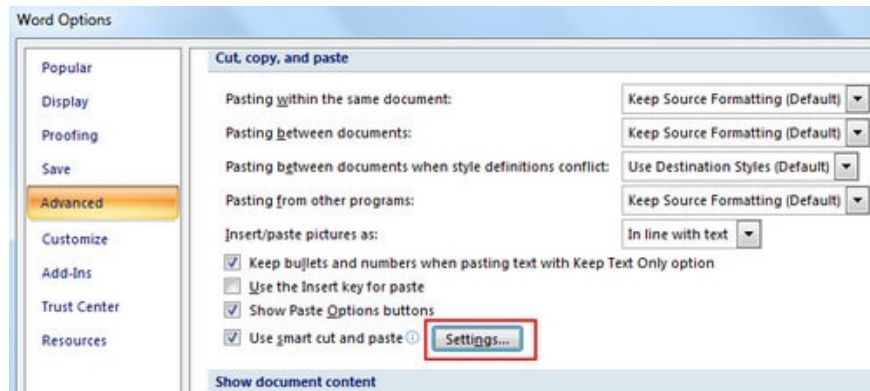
Word Options

Popular
Display
Proofing
Save
Advanced
Customize
Add-Ins
Trust Center
Resources

Cut, copy, and paste

Pasting within the same document: Keep Source Formatting (Default)
Pasting between documents: Keep Source Formatting (Default)
Pasting between documents when style definitions conflict: Use Destination Styles (Default)
Pasting from other programs: Keep Source Formatting (Default)
Insert/paste pictures as: In line with text
Keep bullets and numbers when pasting text with Keep Text Only option
Use the Insert key for paste
Show Paste Options buttons
Use smart cut and paste Settings...

Show document content